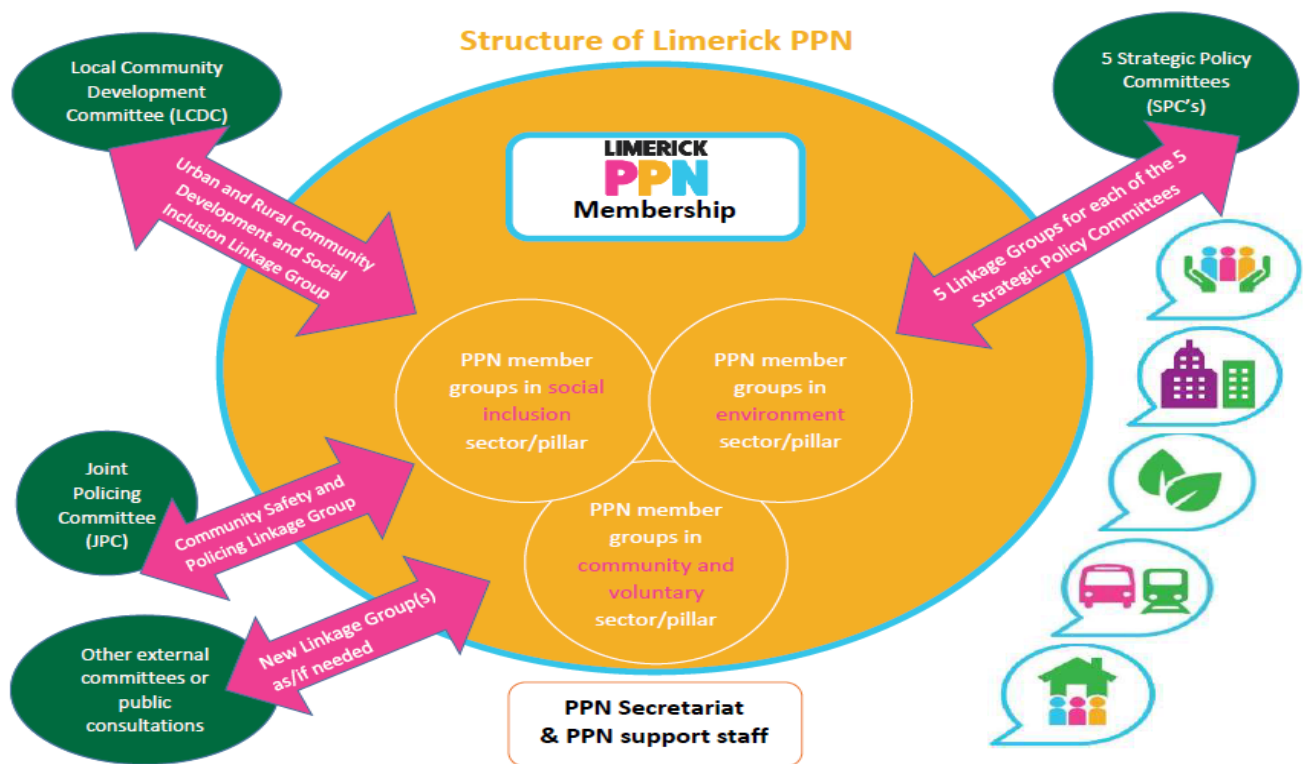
Structure of Limerick PPN

Local Community Development Committee (LCDC)

Urban and Rural Community Development and Social Inclusion Linkage Group

LIMERICK PPN Membership

5 Strategic Policy Committees (SPC's)

5 Linkage Groups for each of the 5 Strategic Policy Committees

PPN member groups in social inclusion sector/pillar

PPN member groups in environment sector/pillar

PPN member groups in community and voluntary sector/pillar

Joint Policing Committee (JPC)

Community Safety and Policing Linkage Group

Other external committees or public consultations

New Linkage Group(s) as/if needed

PPN Secretariat & PPN support staff